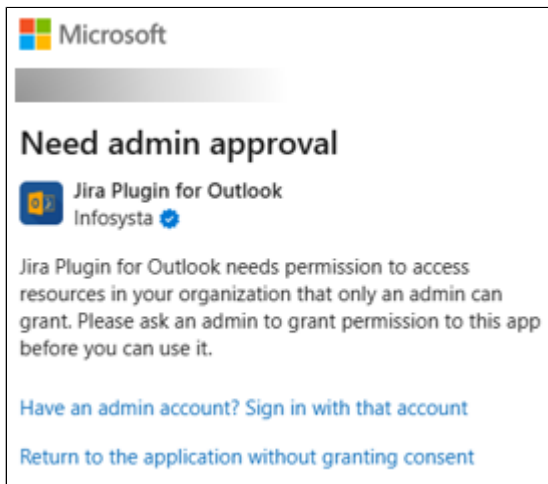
Microsoft

Need admin approval

Jira Plugin for Outlook
Infosysta

Jira Plugin for Outlook needs permission to access resources in your organization that only an admin can grant. Please ask an admin to grant permission to this app before you can use it.

Have an admin account? Sign in with that account

Return to the application without granting consent